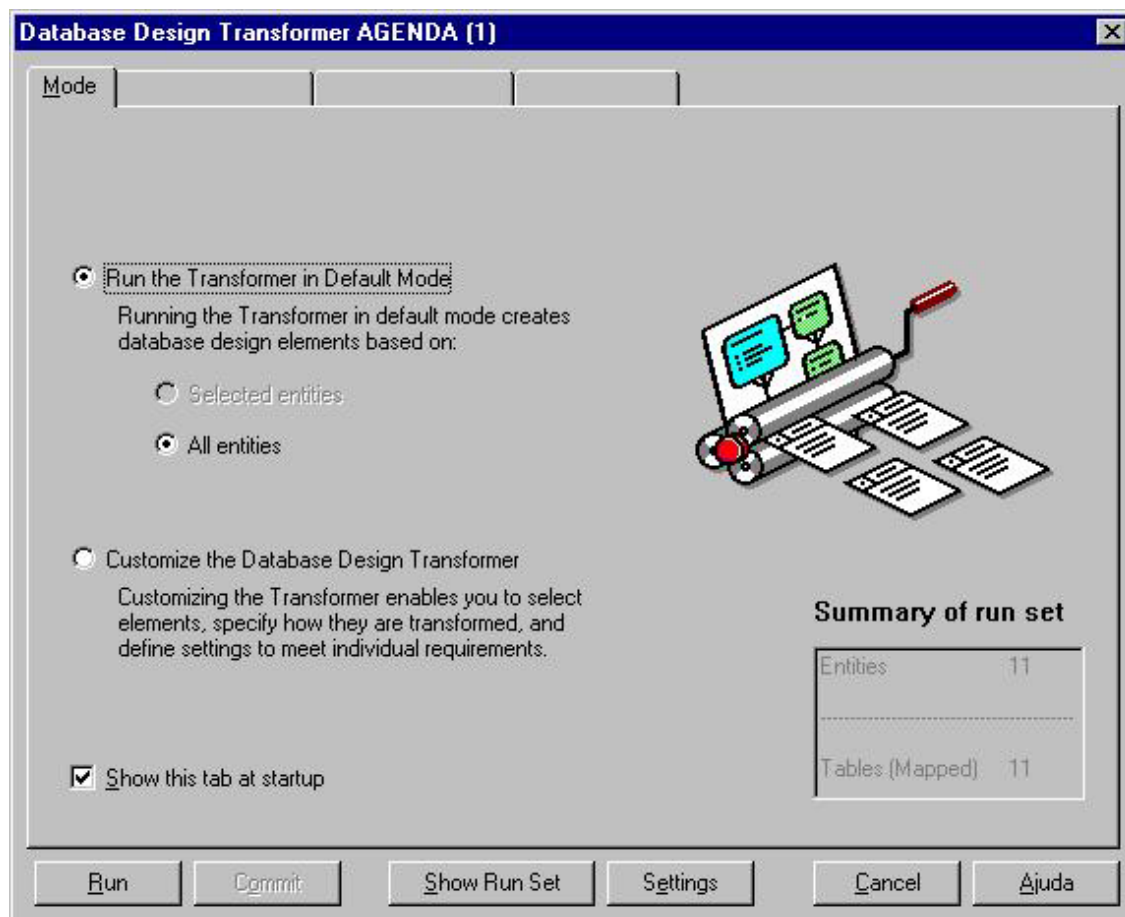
Database Design Transformer AGENDA (1)

Mode

Run the Transformer in Default Mode

Running the Transformer in default mode creates database design elements based on:

Selected entities

All entities

Customize the Database Design Transformer

Customizing the Transformer enables you to select elements, specify how they are transformed, and define settings to meet individual requirements.

Summary of run set

| Entities | 11 |
|---|---|
| Tables (Mapped) | 11 |

Show this tab at startup

Run | Commit | Show Run Set | Settings | Cancel | Ajuda